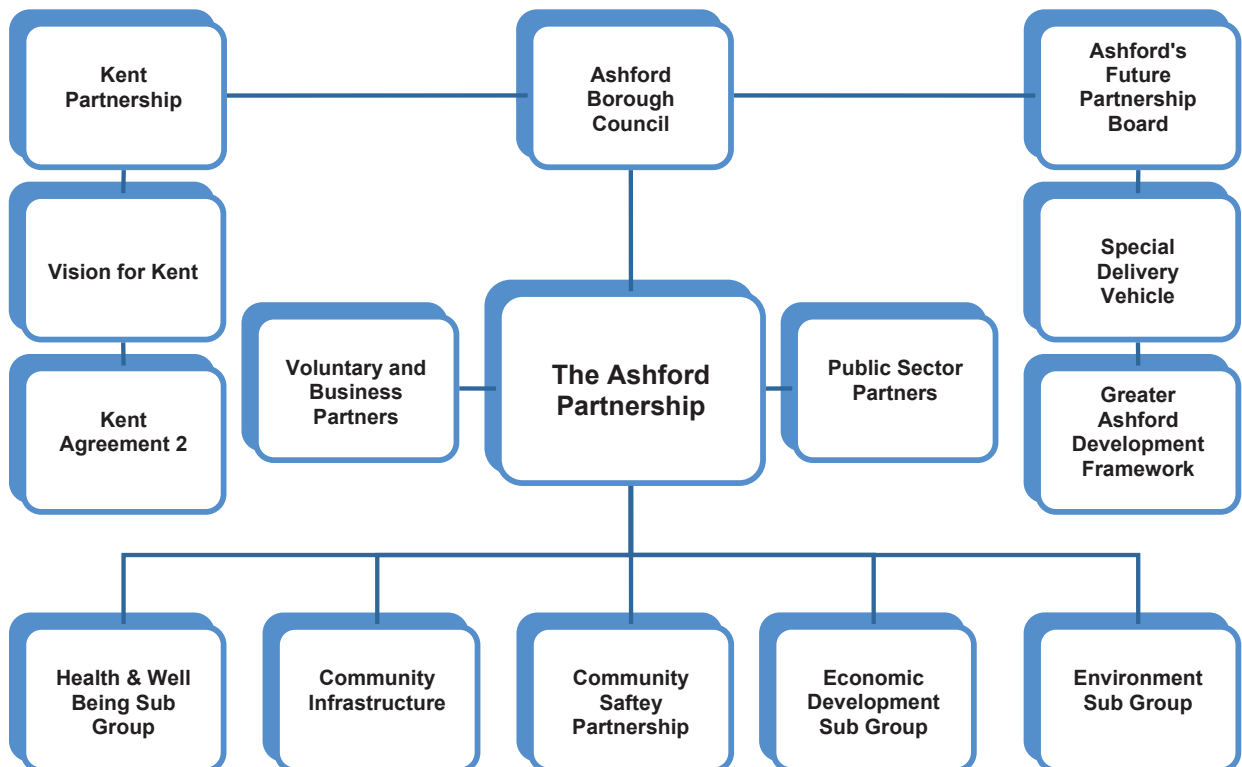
Kent Partnership

Ashford Borough Council

Ashford's Future Partnership Board

Vision for Kent

Special Delivery Vehicle

Kent Agreement 2

Voluntary and Business Partners

The Ashford Partnership

Public Sector Partners

Greater Ashford Development Framework

Health & Well Being Sub Group

Community Infrastructure

Community Saftey Partnership

Economic Development Sub Group

Environment Sub Group